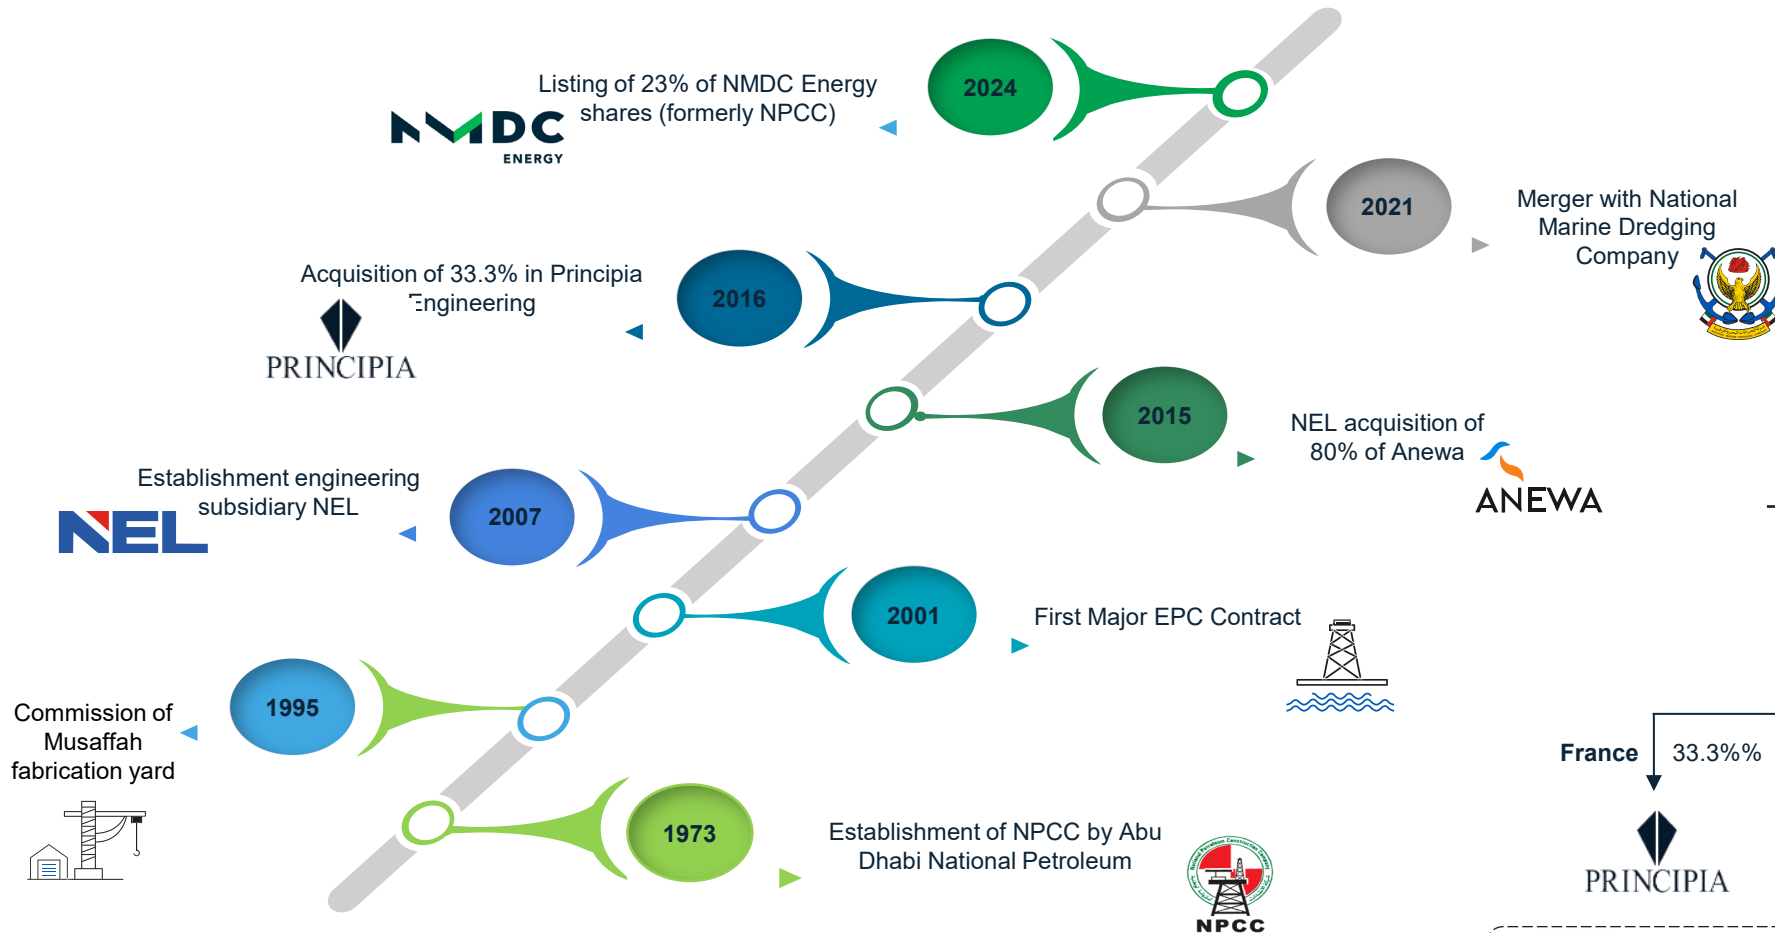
2024

Listing of 23% of NMDC Energy shares (formerly NPCC)

NMDC ENERGY

2021

Merger with National Marine Dredging Company

2016

Acquisition of 33.3% in Principia Engineering

PRINCIPIA

2015

NEL acquisition of 80% of Anewa

ANEWA

2007

Establishment engineering subsidiary NEL

NEL

2001

First Major EPC Contract

1995

Commission of Musaffah fabrication yard

1973

Establishment of NPCC by Abu Dhabi National Petroleum

NPCC

France

33.3%%

PRINCIPIA